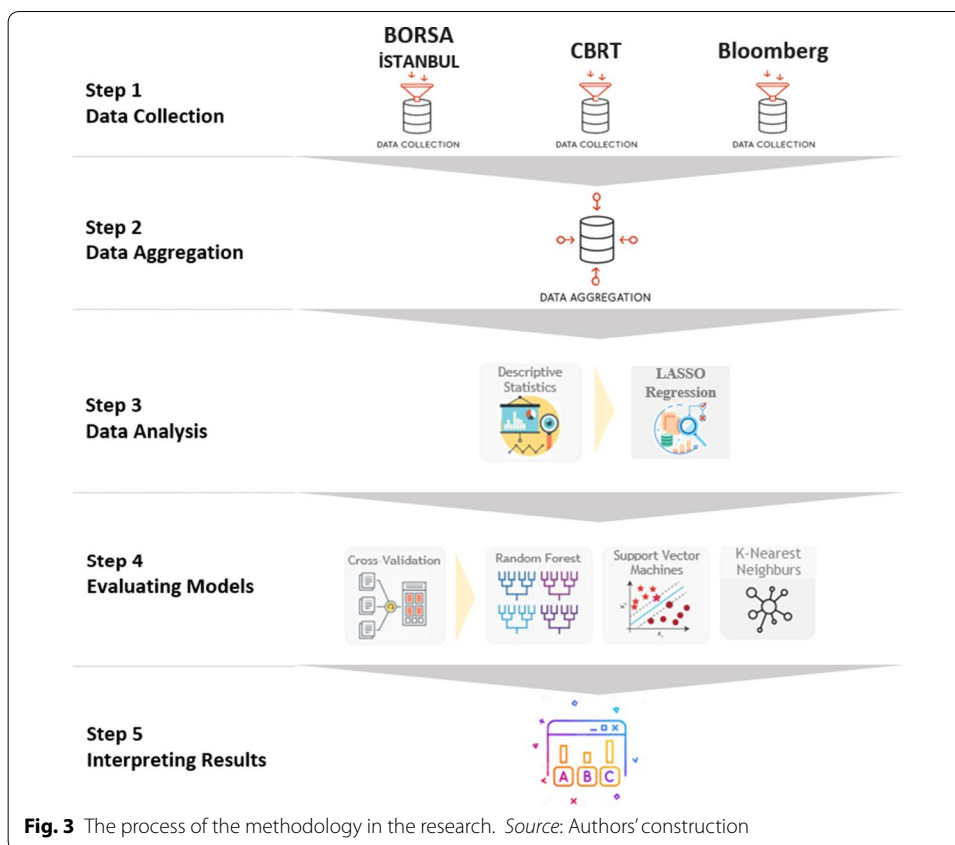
Step 1
Data Collection

BORSA
İSTANBUL

DATA COLLECTION

CBRT

DATA COLLECTION

Bloomberg

DATA COLLECTION

Step 2
Data Aggregation

DATA AGGREGATION

Step 3
Data Analysis

Descriptive Statistics

LASSO Regression

Step 4
Evaluating Models

Cross-Validation

Random Forest

Support Vector Machines

K-Nearest Neighburs

Step 5
Interpreting Results

A B C

**Fig. 3** The process of the methodology in the research. *Source*: Authors' construction